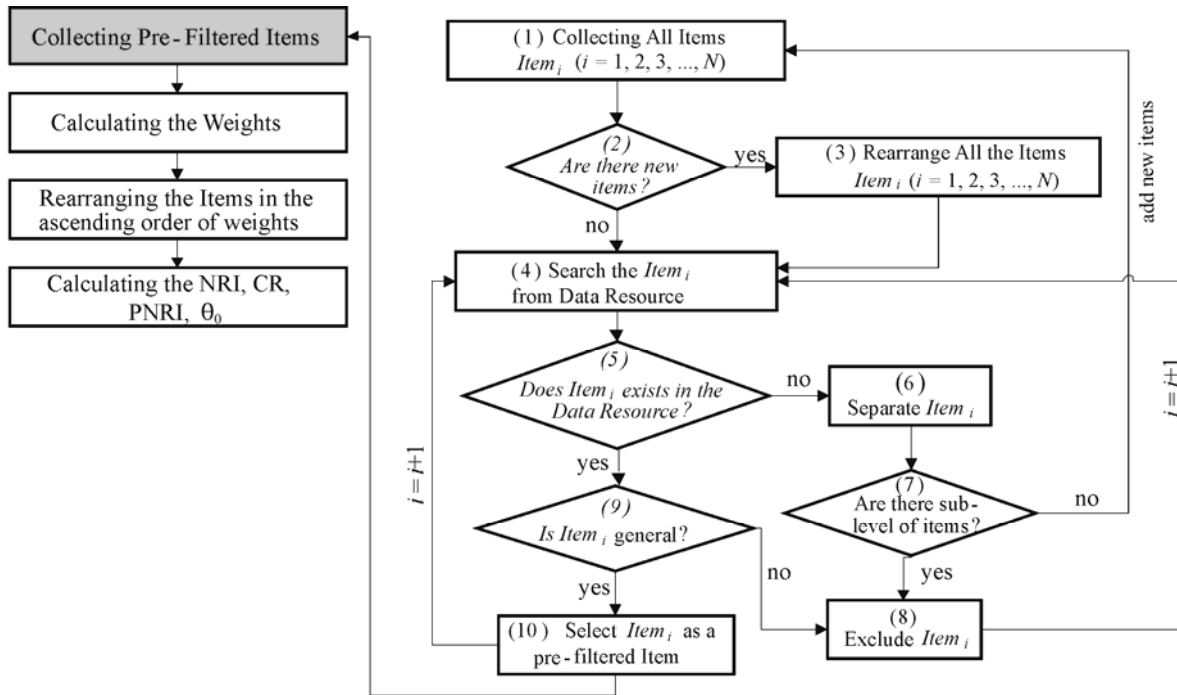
Collecting Pre - Filtered Items

Calculating the Weights

Rearranging the Items in the ascending order of weights

Calculating the NRI, CR, PNRI, $\theta_0$

(1) Collecting All Items $Item_i$ ($i$ = 1, 2, 3, ..., $N$)

(2) Are there new items?

yes

(3) Rearrange All the Items $Item_i$ ($i$ = 1, 2, 3, ..., $N$)

add new items

no

(4) Search the $Item_i$ from Data Resource

(5) Does $Item_i$ exists in the Data Resource?

no

(6) Separate $Item_i$

$i = i+1$

$i = i+1$

yes

(9) Is $Item_i$ general?

(7) Are there sub - level of items?

no

no

yes

yes

(10) Select $Item_i$ as a pre - filtered Item

(8) Exclude $Item_i$